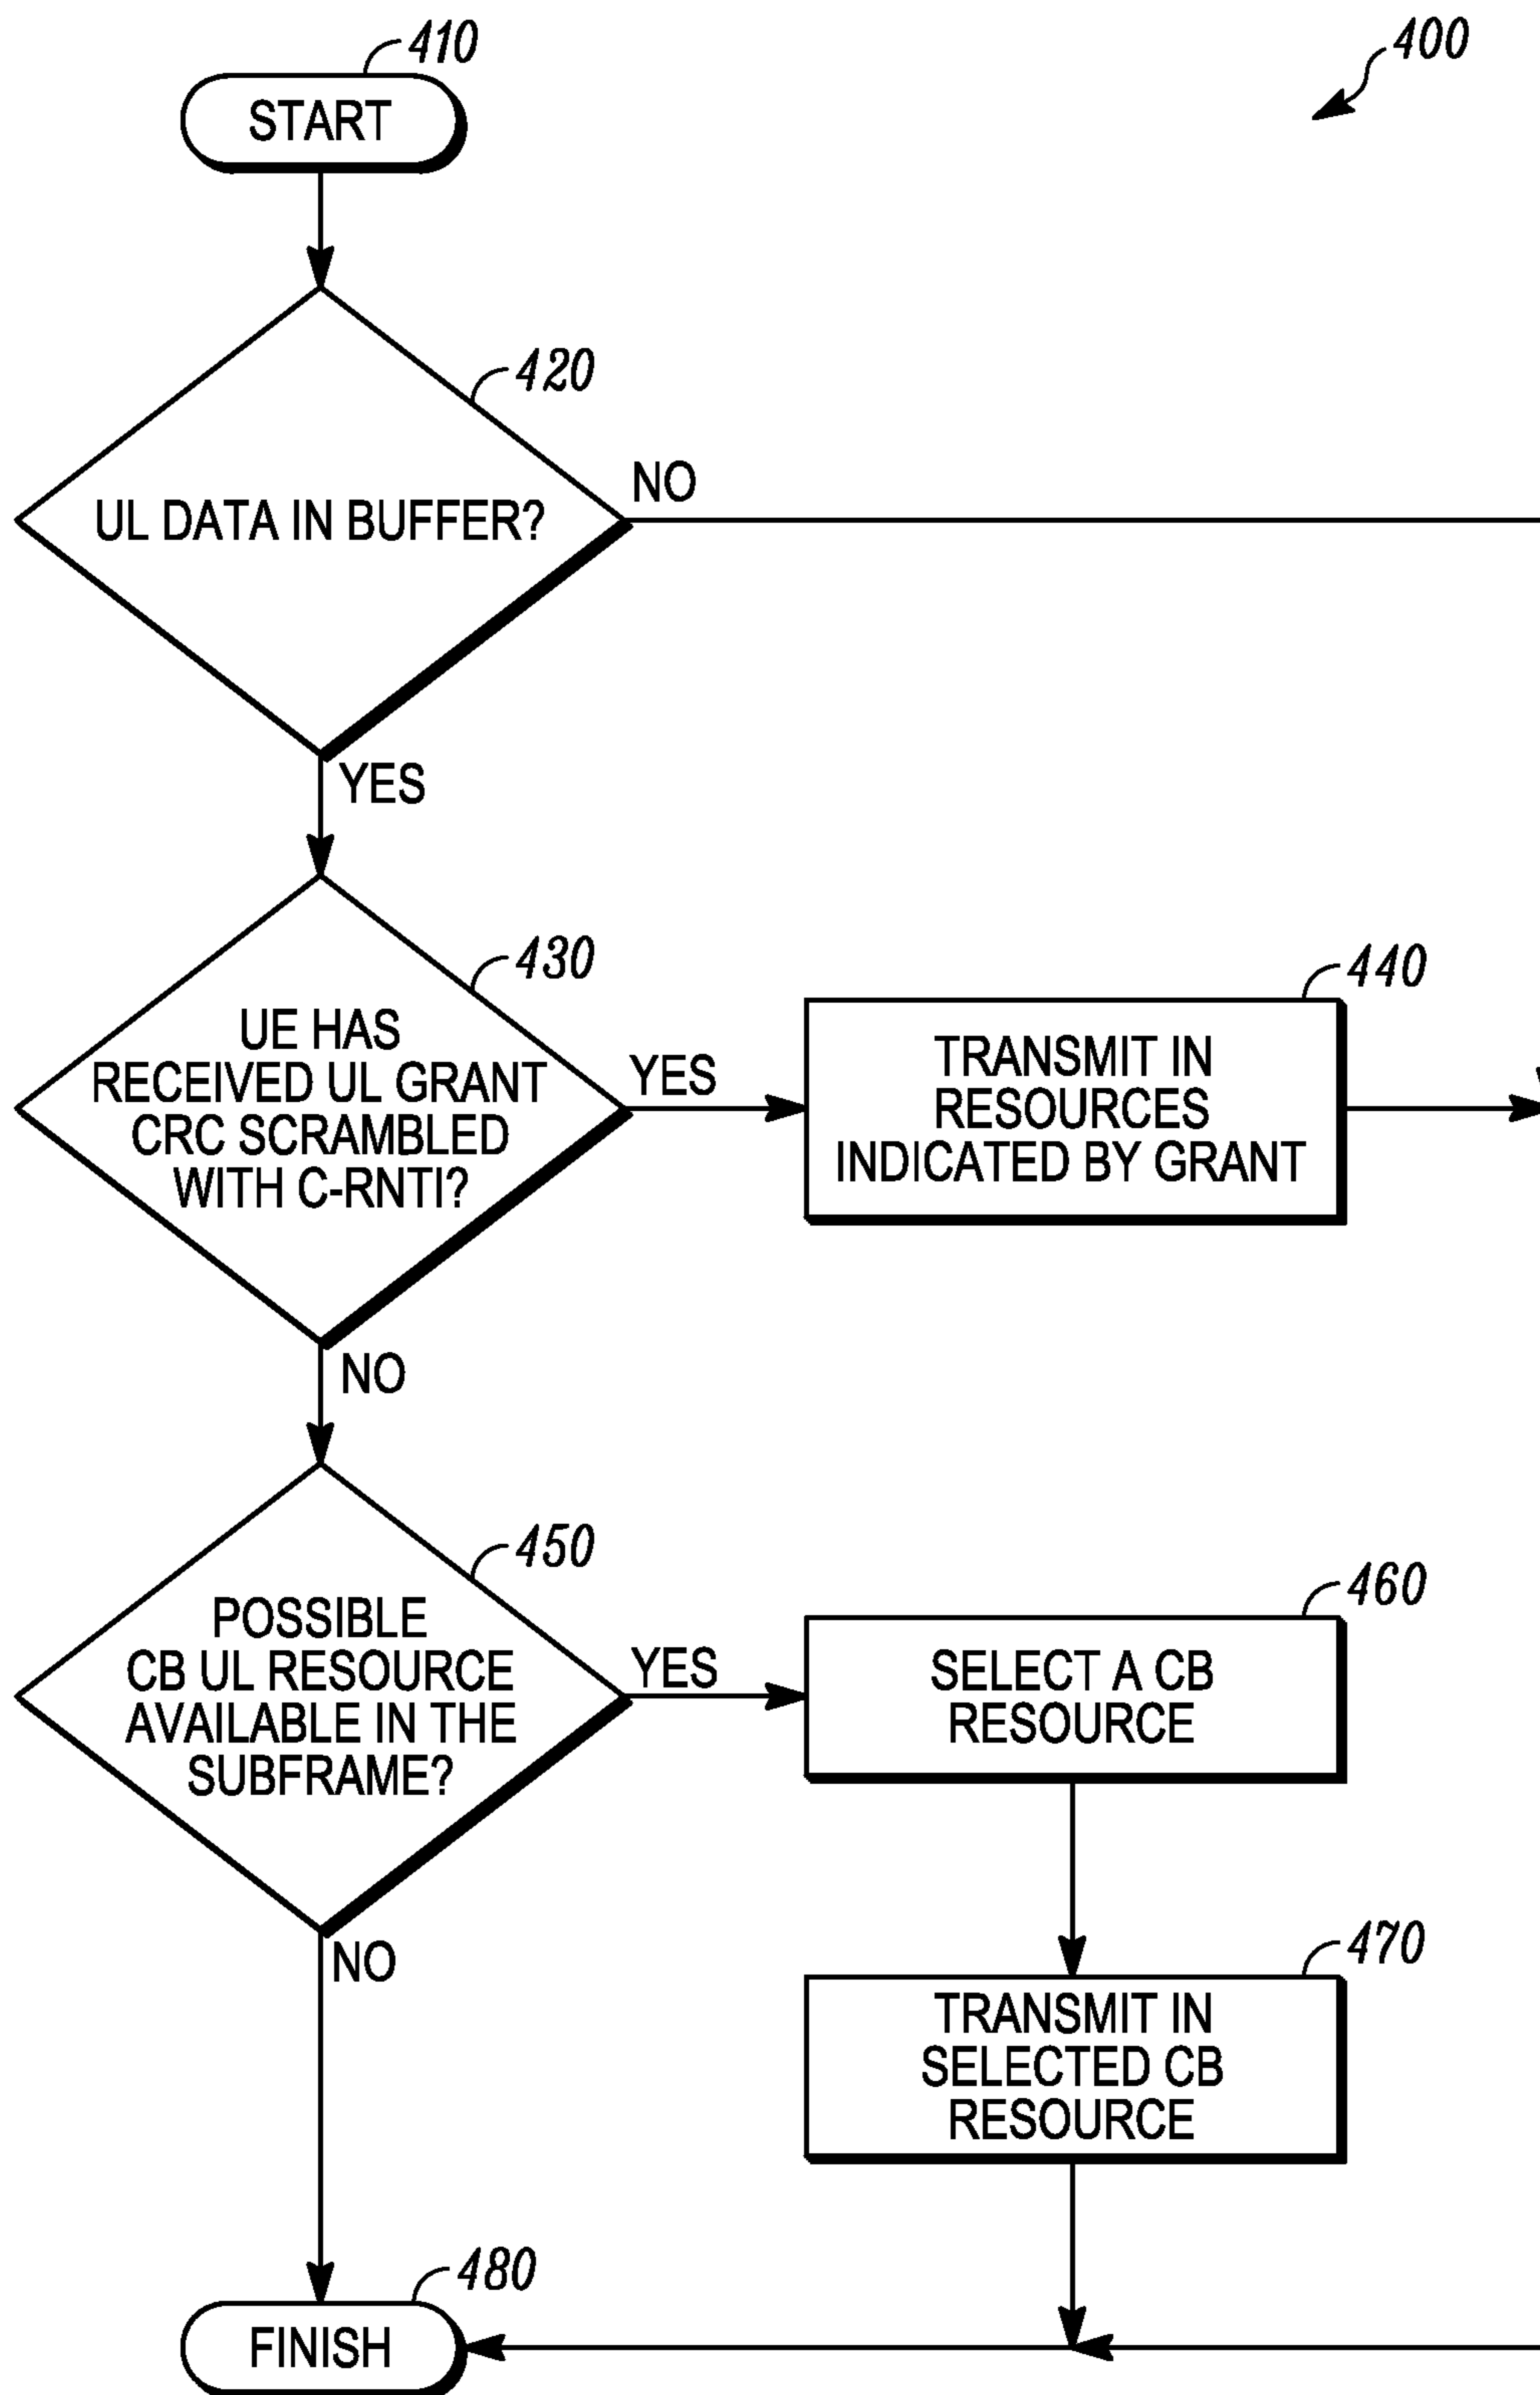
400

410
START

420
UL DATA IN BUFFER?
NO
YES

430
UE HAS RECEIVED UL GRANT CRC SCRAMBLED WITH C-RNTI?
YES
NO

440
TRANSMIT IN RESOURCES INDICATED BY GRANT

450
POSSIBLE CB UL RESOURCE AVAILABLE IN THE SUBFRAME?
YES
NO

460
SELECT A CB RESOURCE

470
TRANSMIT IN SELECTED CB RESOURCE

480
FINISH